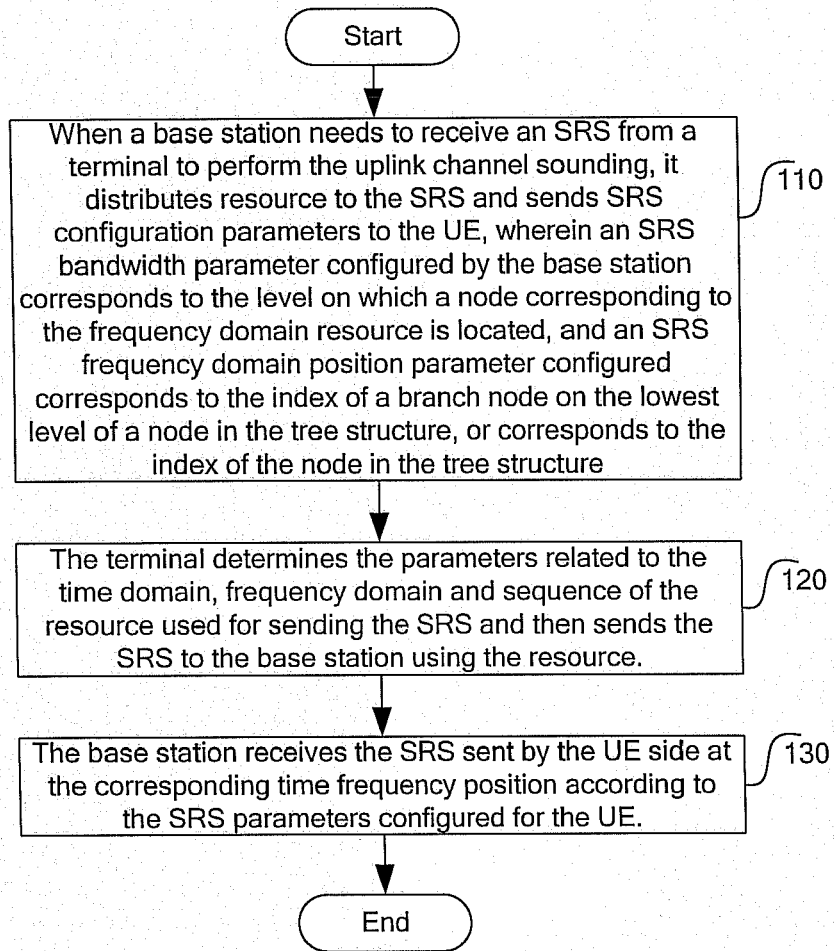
Start

When a base station needs to receive an SRS from a terminal to perform the uplink channel sounding, it distributes resource to the SRS and sends SRS configuration parameters to the UE, wherein an SRS bandwidth parameter configured by the base station corresponds to the level on which a node corresponding to the frequency domain resource is located, and an SRS frequency domain position parameter configured corresponds to the index of a branch node on the lowest level of a node in the tree structure, or corresponds to the index of the node in the tree structure

110

The terminal determines the parameters related to the time domain, frequency domain and sequence of the resource used for sending the SRS and then sends the SRS to the base station using the resource.

120

The base station receives the SRS sent by the UE side at the corresponding time frequency position according to the SRS parameters configured for the UE.

130

End